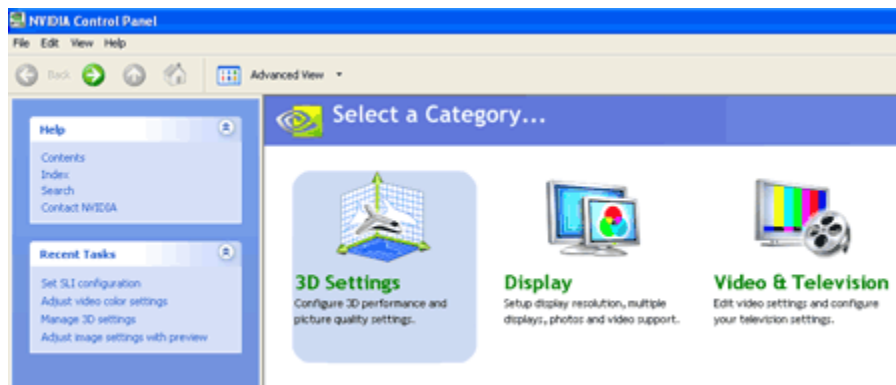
NVIDIA Control Panel

File Edit View Help

Back

Advanced View

Help

Contents
Index
Search
Contact NVIDIA

Recent Tasks

Set SLI configuration
Adjust video color settings
Manage 3D settings
Adjust image settings with preview

Select a Category...

3D Settings
Configure 3D performance and picture quality settings.

Display
Setup display resolution, multiple displays, photos and video support.

Video & Television
Edit video settings and configure your television settings.